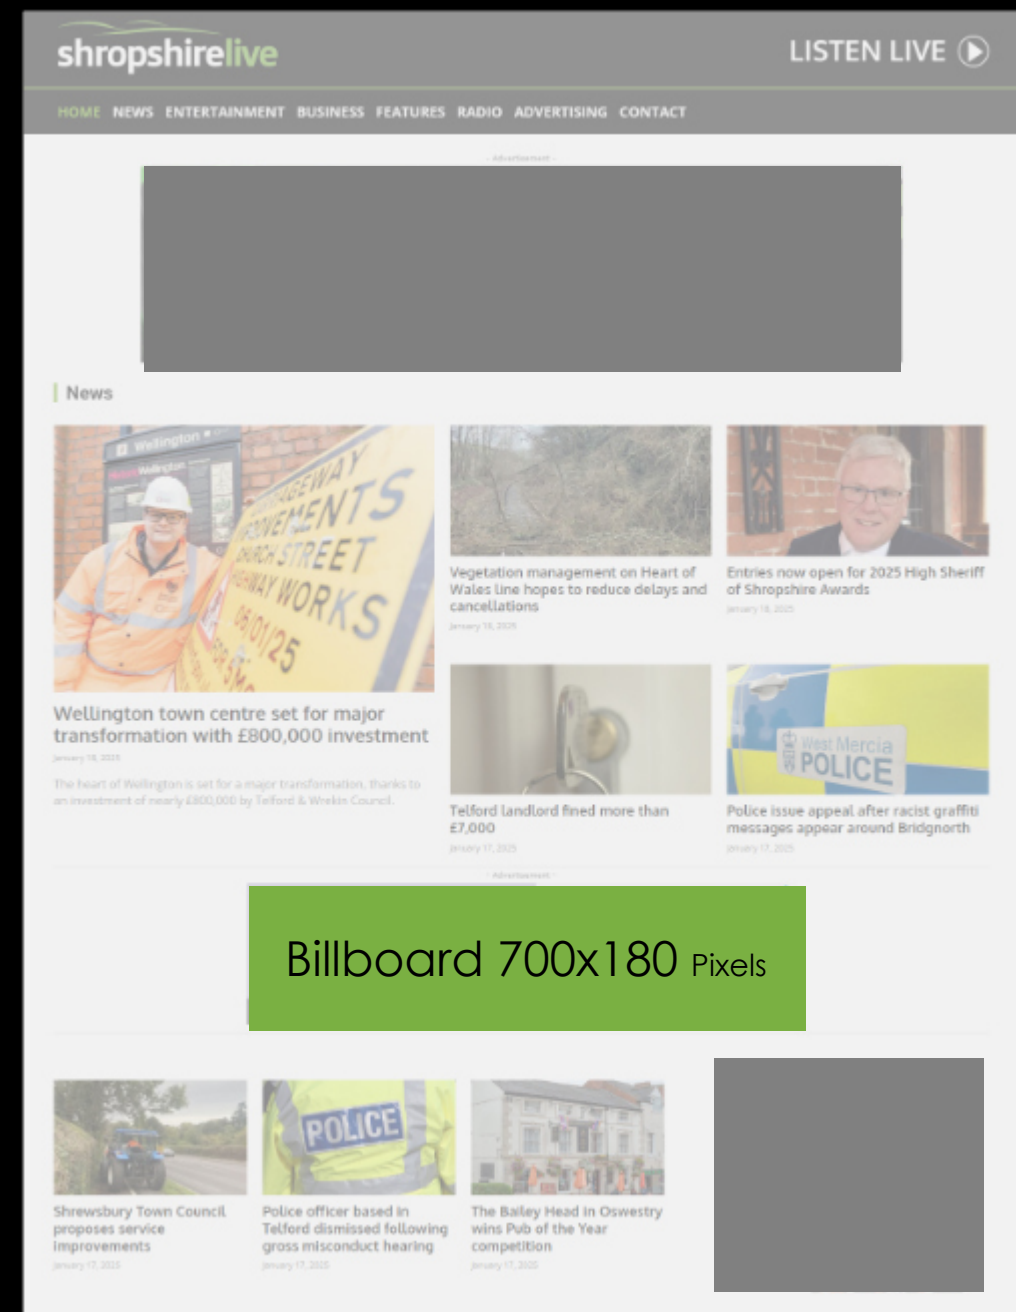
shropshirelive

LISTEN LIVE

HOME NEWS ENTERTAINMENT BUSINESS FEATURES RADIO ADVERTISING CONTACT

- Advertisement -

News

Wellington town centre set for major transformation with £800,000 investment

January 18, 2025

The heart of Wellington is set for a major transformation, thanks to an investment of nearly £800,000 by Telford & Wrekin Council.

Vegetation management on Heart of Wales line hopes to reduce delays and cancellations

January 18, 2025

Entries now open for 2025 High Sheriff of Shropshire Awards

January 18, 2025

Telford landlord fined more than £7,000

January 17, 2025

Police issue appeal after racist graffiti messages appear around Bridgnorth

January 17, 2025

- Advertisement -

Billboard 700x180 Pixels

Shrewsbury Town Council proposes service improvements

January 17, 2025

Police officer based in Telford dismissed following gross misconduct hearing

January 17, 2025

The Bailey Head in Oswestry wins Pub of the Year competition

January 17, 2025